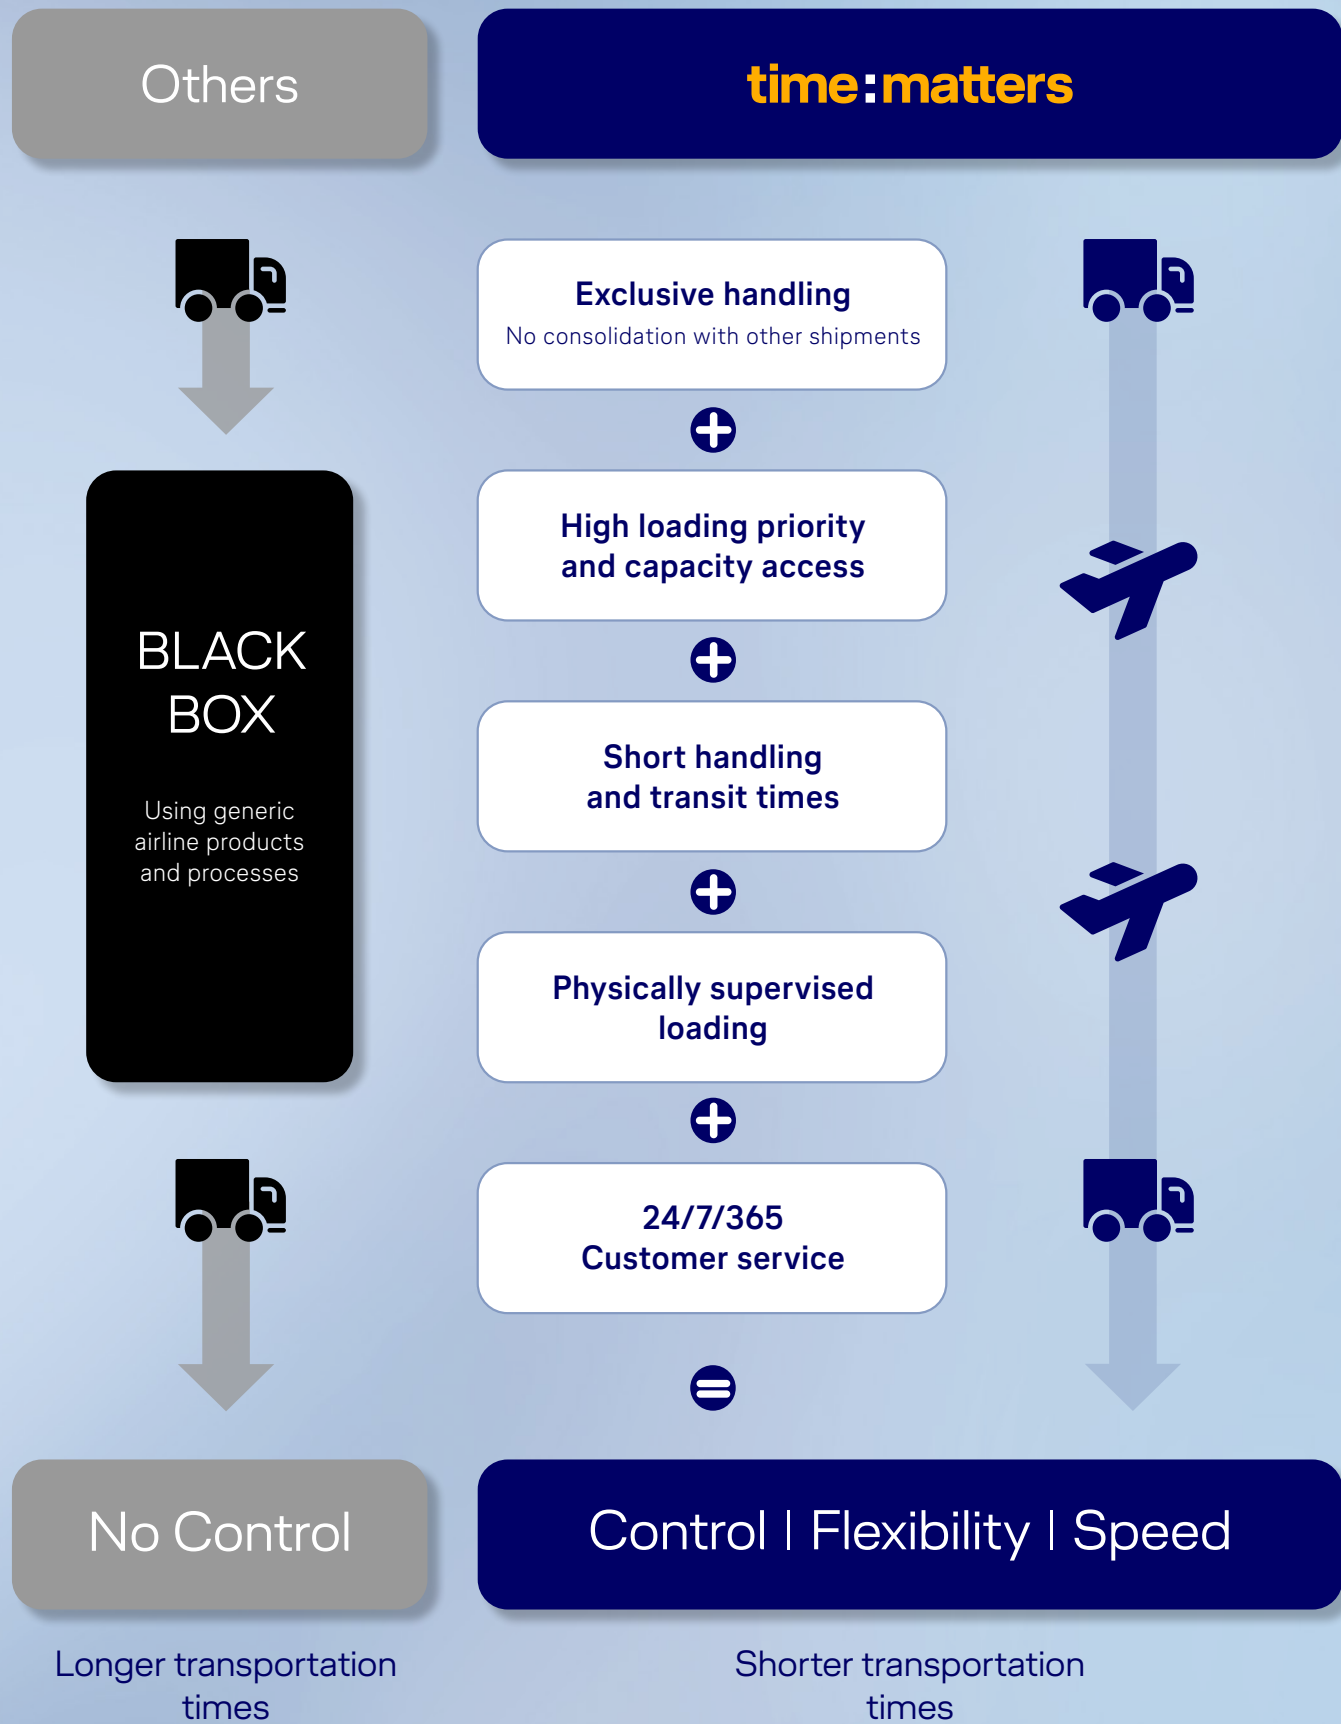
Others

time:matters

BLACK BOX

Using generic airline products and processes

Exclusive handling
No consolidation with other shipments

High loading priority and capacity access

Short handling and transit times

Physically supervised loading

24/7/365
Customer service

No Control

Control | Flexibility | Speed

Longer transportation times

Shorter transportation times